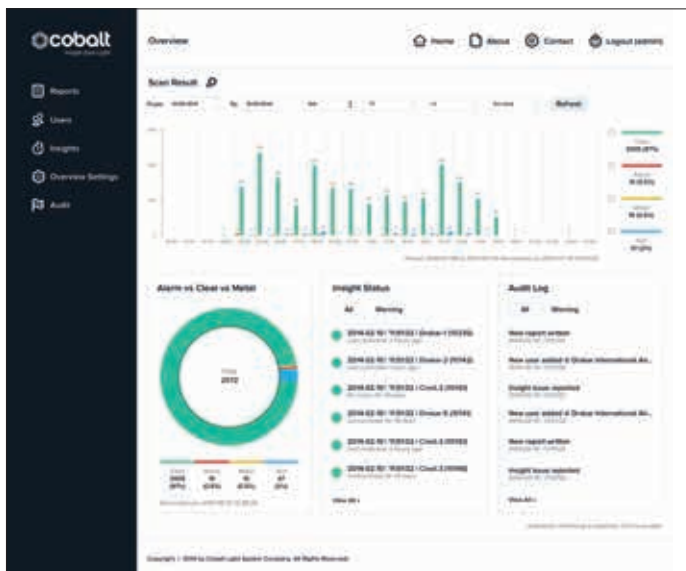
cobalt

Reports

Users

Insights

Overview Settings

Audit

Overview

Home

About

Contact

Logout (admin)

Scan Result

Refresh

Alarm vs Clear vs Metal

Total

2012

Insight Status

All

Warning

2016-02-10 / 11:01:32 / Drakar-1 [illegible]

2016-02-10 / 11:01:32 / Drakar-2 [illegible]

2016-02-10 / 11:01:32 / Cred-3 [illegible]

2016-02-10 / 11:01:32 / Drakar-5 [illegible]

2016-02-10 / 11:01:32 / Cred-3 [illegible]

2016-02-10 / 11:01:32 / Cred-3 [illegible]

View All »

Audit Log

All

Warning

New report written

New user added & Drakar International Air...

Insight issue reported

New user added & Drakar International Air...

New report written

Insight issue reported

View All »

Copyright © 2016 by Cobalt Light Systems Limited. All Rights Reserved.